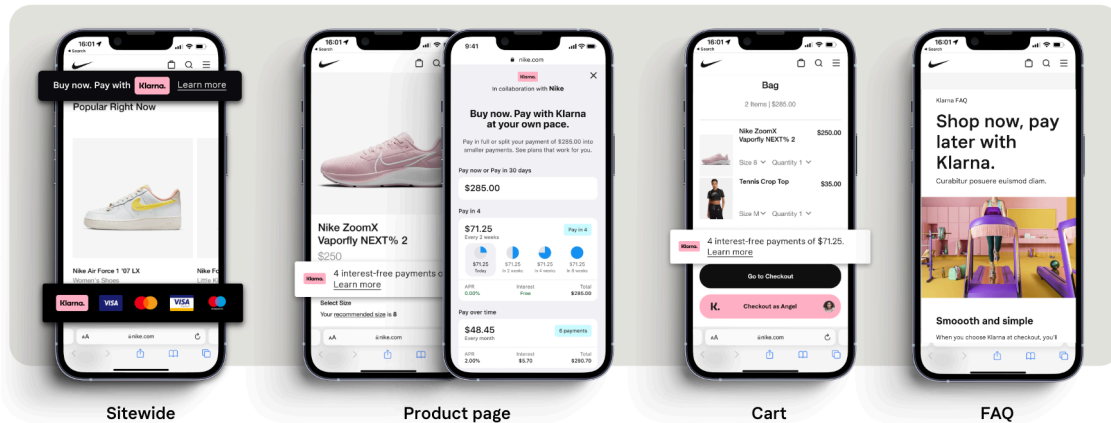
16:01
◂ Search
Buy now. Pay with Klarna. Learn more
Popular Right Now
Nike Air Force 1 '07 LX
Women's Shoes
Nike Fo
Little K
Klarna. VISA VISA
aA nike.com

16:01
◂ Search
Nike ZoomX Vaporfly NEXT% 2
$250
Klarna. 4 interest-free payments o
Learn more
Select Size
Your recommended size is 8
aA nike.com

9:41
nike.com
Klarna.
In collaboration with Nike
Buy now. Pay with Klarna at your own pace.
Pay in full or split your payment of $285.00 into smaller payments. See plans that work for you.
Pay now or Pay in 30 days
$285.00
Pay in 4
$71.25
Every 2 weeks
Pay in 4
$71.25 Today
$71.25 In 2 weeks
$71.25 In 4 weeks
$71.25 In 6 weeks
APR 0.00%
Interest Free
Total $285.00
Pay over time
$48.45
Every month
6 payments
APR 2.00%
Interest $5.70
Total $290.70

16:01
◂ Search
Bag
2 Items | $285.00
Nike ZoomX Vaporfly NEXT% 2
$250.00
Size 8 Quantity 1
Tennis Crop Top
$35.00
Size M Quantity 1
Klarna. 4 interest-free payments of $71.25.
Learn more
Go to Checkout
K. Checkout as Angel
aA nike.com

16:01
◂ Search
Klarna FAQ
Shop now, pay later with Klarna.
Curabitur posuere euismod diam.
Smooth and simple
When you choose Klarna at checkout, you'll

Sitewide
Product page
Cart
FAQ